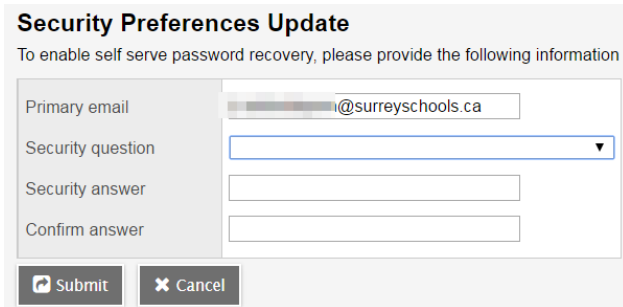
Security Preferences Update

To enable self serve password recovery, please provide the following information

| | |
|---|---|
| Primary email | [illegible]@surreyschools.ca |
| Security question | ▼ |
| Security answer | |
| Confirm answer | |

Submit   Cancel